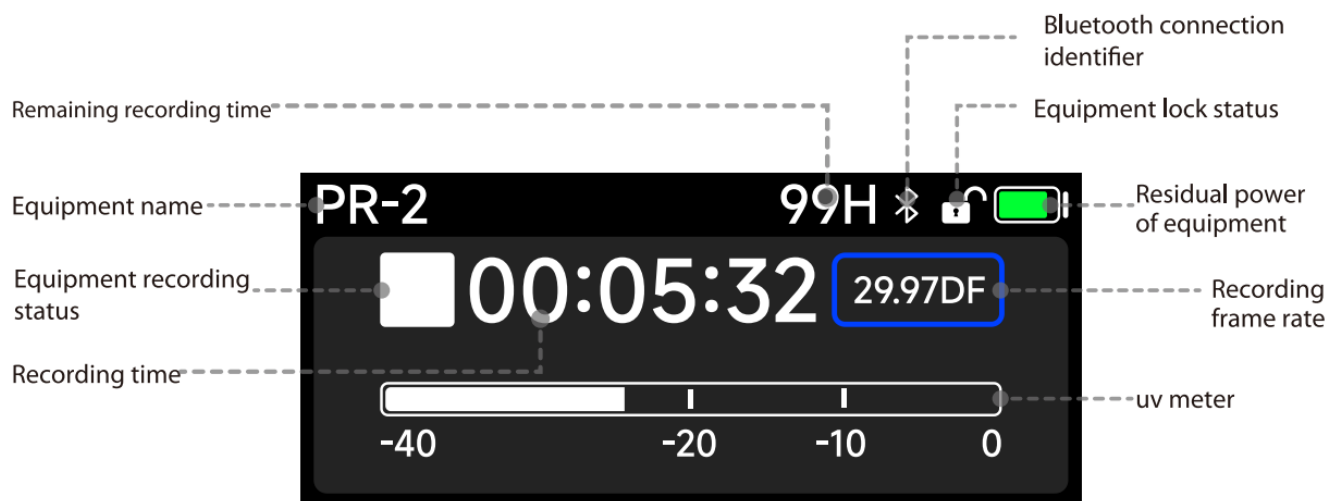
Bluetooth connection identifier

Remaining recording time

Equipment lock status

Equipment name

PR-2

99H

Residual power of equipment

Equipment recording status

00:05:32

29.97DF

Recording frame rate

Recording time

uv meter

-40

-20

-10

0